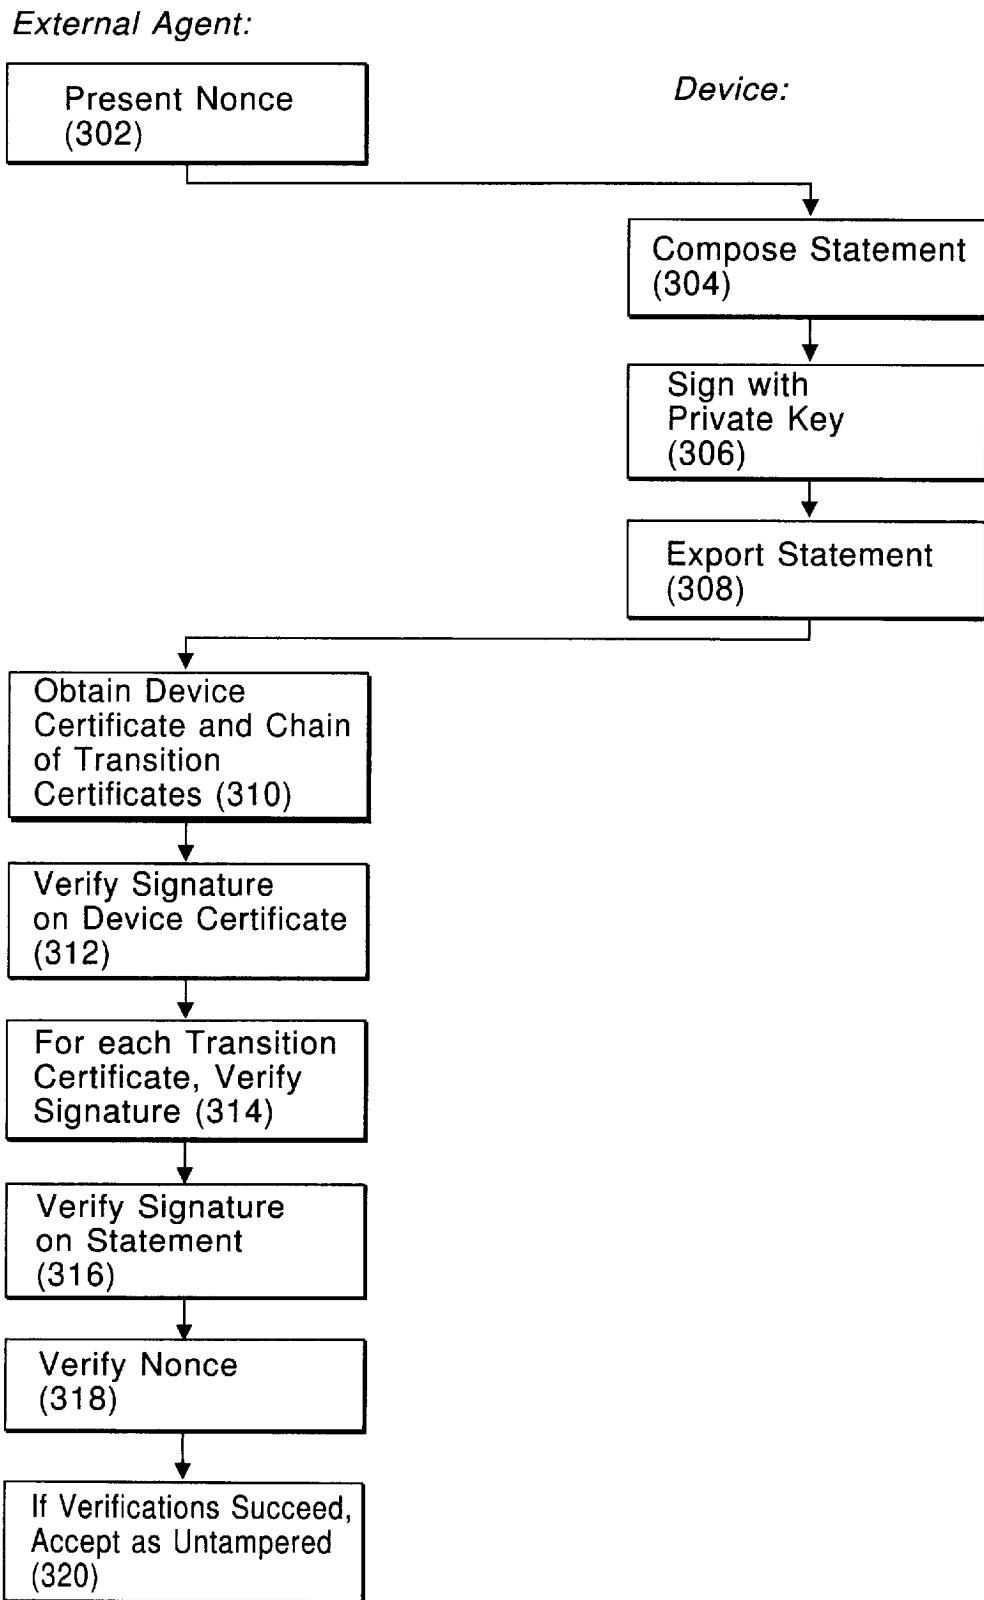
External Agent:

Present Nonce (302)

Device:

Compose Statement (304)

Sign with Private Key (306)

Export Statement (308)

Obtain Device Certificate and Chain of Transition Certificates (310)

Verify Signature on Device Certificate (312)

For each Transition Certificate, Verify Signature (314)

Verify Signature on Statement (316)

Verify Nonce (318)

If Verifications Succeed, Accept as Untampered (320)